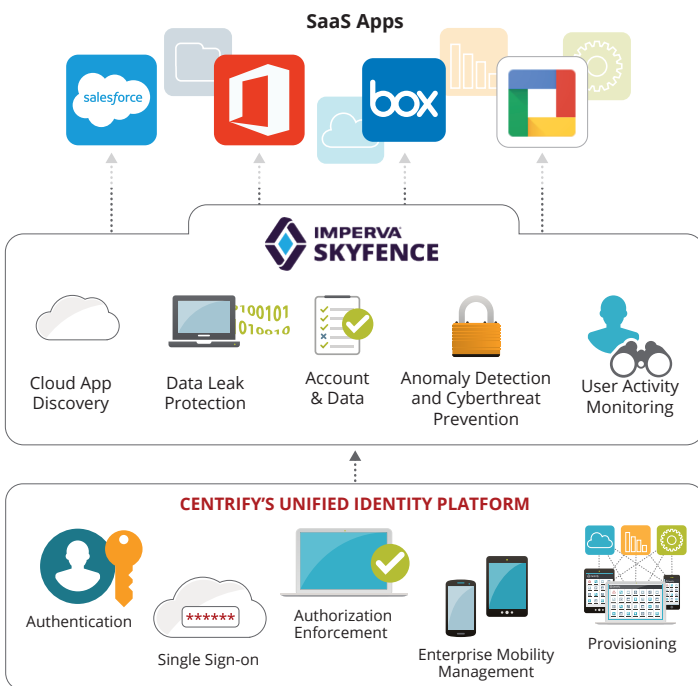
SaaS Apps

salesforce

box

IMPERVA SKYFENCE

100101 010010

Cloud App Discovery

Data Leak Protection

Account & Data

Anomaly Detection and Cyberthreat Prevention

User Activity Monitoring

CENTRIFY'S UNIFIED IDENTITY PLATFORM

Authentication

******

Single Sign-on

Authorization Enforcement

Enterprise Mobility Management

Provisioning